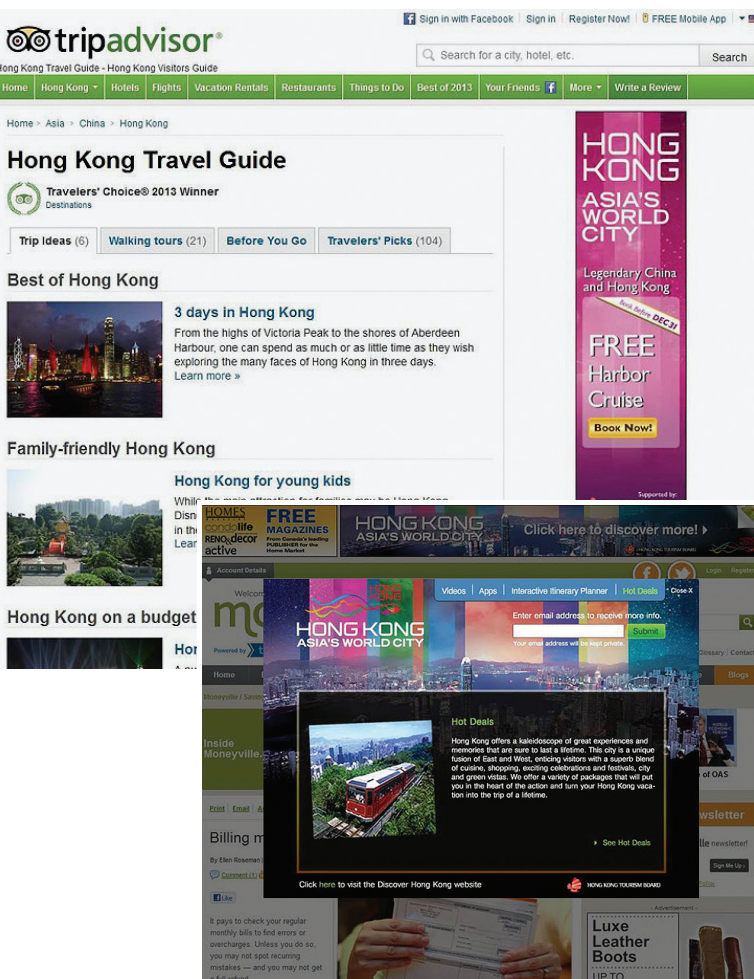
tripadvisor®
Hong Kong Travel Guide - Hong Kong Visitors Guide

Sign in with Facebook | Sign in | Register Now! | FREE Mobile App

Search for a city, hotel, etc.
Search

Home | Hong Kong | Hotels | Flights | Vacation Rentals | Restaurants | Things to Do | Best of 2013 | Your Friends | More | Write a Review

Home > Asia > China > Hong Kong

Hong Kong Travel Guide

Travelers' Choice® 2013 Winner
Destinations

Trip Ideas (6) | Walking tours (21) | Before You Go | Travelers' Picks (104)

Best of Hong Kong

3 days in Hong Kong
From the highs of Victoria Peak to the shores of Aberdeen Harbour, one can spend as much or as little time as they wish exploring the many faces of Hong Kong in three days.
Learn more »

Family-friendly Hong Kong

Hong Kong for young kids
While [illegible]
Disn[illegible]
Lear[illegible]

Hong Kong on a budget

Hor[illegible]

HONG KONG
ASIA'S WORLD CITY
Legendary China and Hong Kong
Book before DEC 31
FREE Harbor Cruise
Book Now!
Supported by:

HOMES condolife RENO & decor active
FREE MAGAZINES
From Canada's leading PUBLISHER for the Home Market

HONG KONG
ASIA'S WORLD CITY
Click here to discover more!
HONG KONG TOURISM BOARD

Account Details
Welcome
Login | Register
Powered by
Home
Glossary | Contact
Blogs
Moneyville | Sav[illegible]
Inside Moneyville.
of OAS
Print | Email | A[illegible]
Billing m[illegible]
By Ellen Roseman
Comment (1)
Like
It pays to check your regular monthly bills to find errors or overcharges. Unless you do so, you may not spot recurring mistakes — and you may not get a full refund.
newsletter
lle newsletter!
Sign Me Up
Advertisement
Luxe Leather Boots
UP TO

Videos | Apps | Interactive Itinerary Planner | Hot Deals
Close X
HONG KONG
ASIA'S WORLD CITY
Enter email address to receive more info.
Submit
Your email address will be kept private.

Hot Deals
Hong Kong offers a kaleidoscope of great experiences and memories that are sure to last a lifetime. This city is a unique fusion of East and West, enticing visitors with a superb blend of cuisine, shopping, exciting celebrations and festivals, city and green vistas. We offer a variety of packages that will put you in the heart of the action and turn your Hong Kong vacation into the trip of a lifetime.

See Hot Deals

Click here to visit the Discover Hong Kong website
HONG KONG TOURISM BOARD